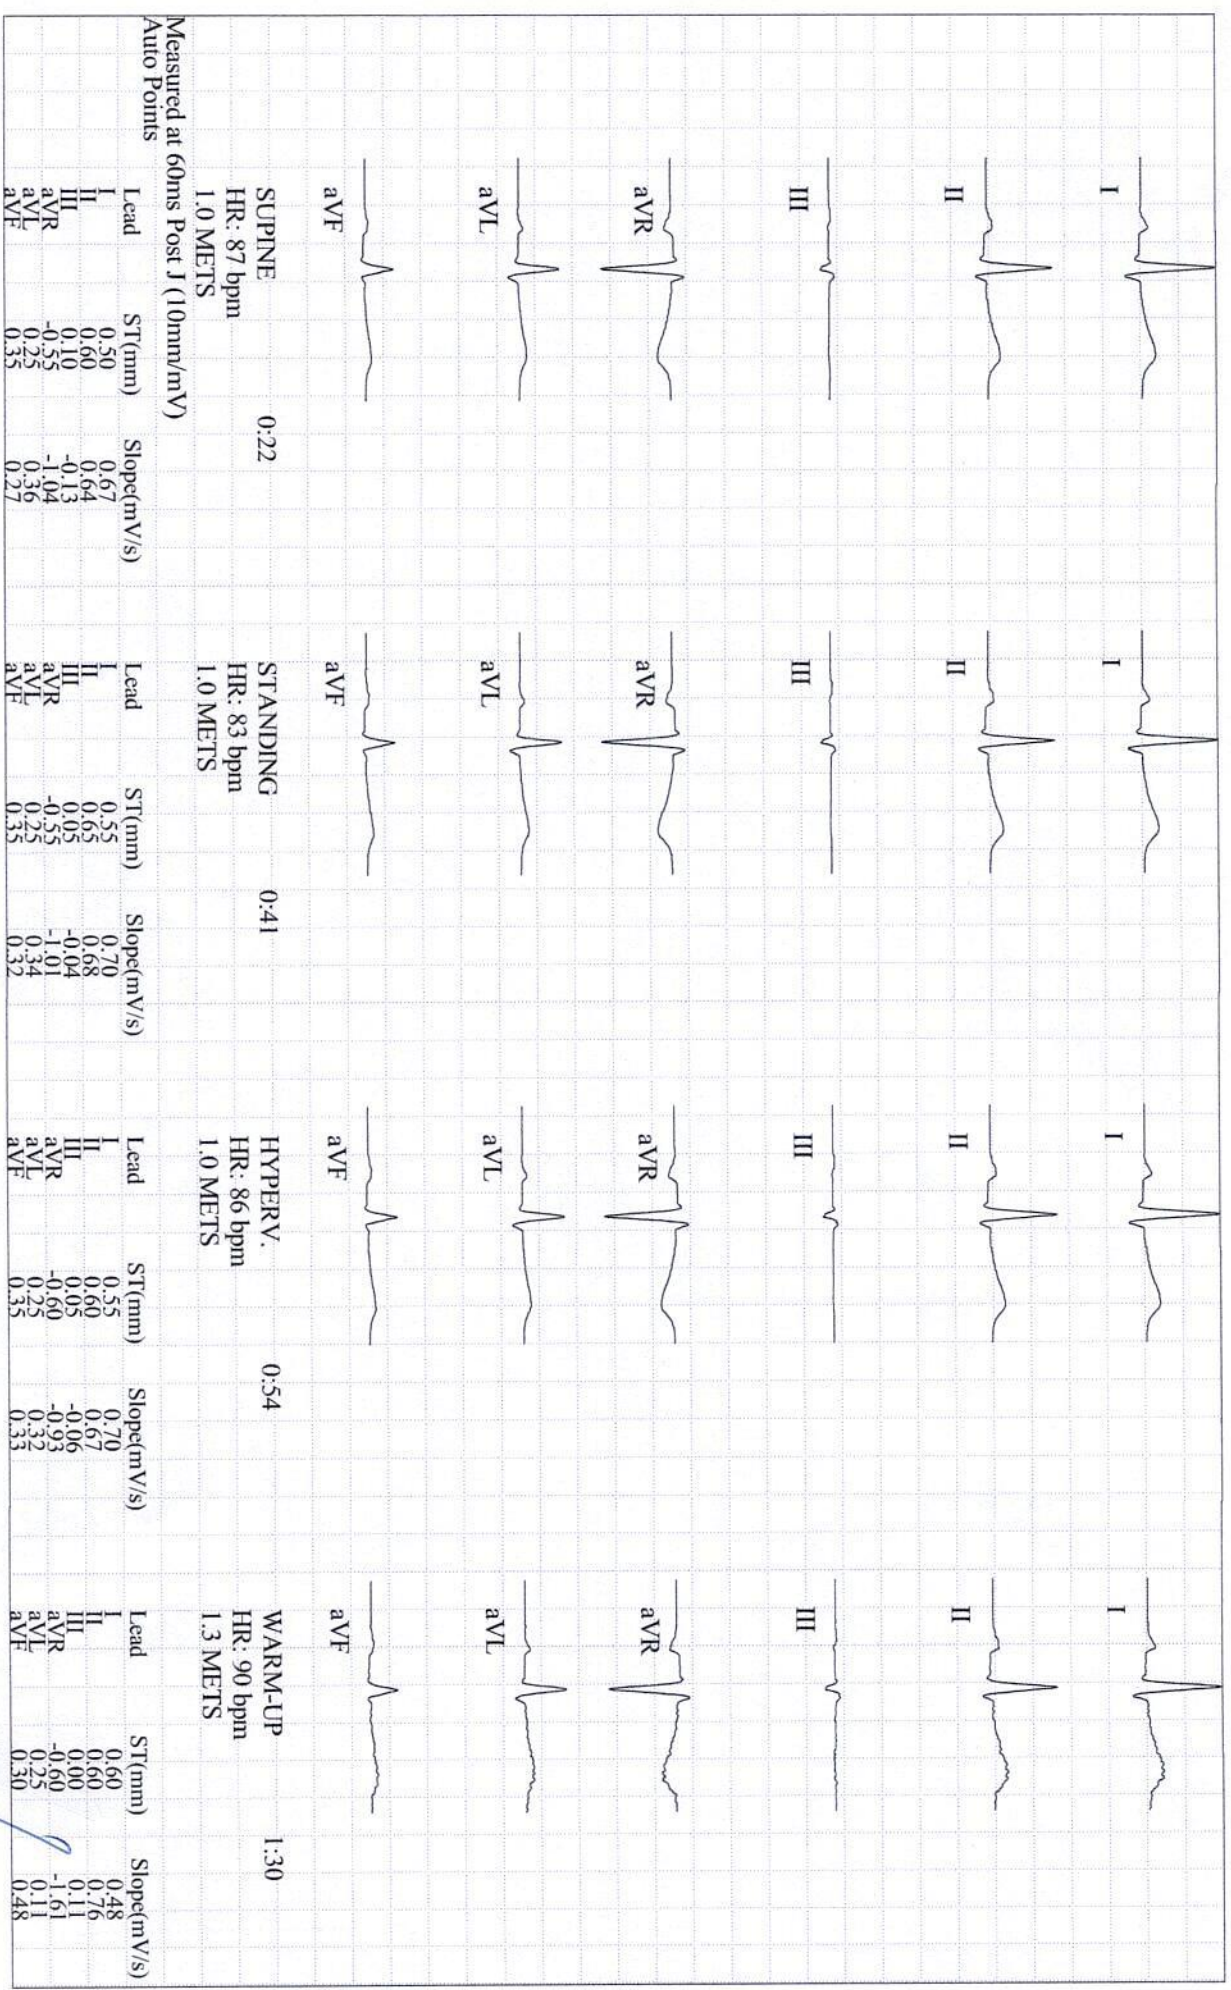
Measured at 60ms Post J (10mm/mV)
Auto Points

I
II
III
aVR
aVL
aVF

SUPINE 0:22
HR: 87 bpm
1.0 METS

| Lead | ST(mm) | Slope(mV/s) |
|---|---|---|
| I | 0.50 | 0.67 |
| II | 0.60 | 0.64 |
| III | 0.10 | -0.13 |
| aVR | -0.55 | -1.04 |
| aVL | 0.25 | 0.36 |
| aVF | 0.35 | 0.27 |

I
II
III
aVR
aVL
aVF

STANDING 0:41
HR: 83 bpm
1.0 METS

| Lead | ST(mm) | Slope(mV/s) |
|---|---|---|
| I | 0.55 | 0.70 |
| II | 0.65 | 0.68 |
| III | 0.05 | -0.04 |
| aVR | -0.55 | -1.01 |
| aVL | 0.25 | 0.34 |
| aVF | 0.35 | 0.32 |

I
II
III
aVR
aVL
aVF

HYPERV. 0:54
HR: 86 bpm
1.0 METS

| Lead | ST(mm) | Slope(mV/s) |
|---|---|---|
| I | 0.55 | 0.70 |
| II | 0.60 | 0.67 |
| III | 0.05 | -0.06 |
| aVR | -0.60 | -0.93 |
| aVL | 0.25 | 0.32 |
| aVF | 0.35 | 0.33 |

I
II
III
aVR
aVL
aVF

WARM-UP 1:30
HR: 90 bpm
1.3 METS

| Lead | ST(mm) | Slope(mV/s) |
|---|---|---|
| I | 0.60 | 0.48 |
| II | 0.60 | 0.76 |
| III | 0.00 | 0.11 |
| aVR | -0.60 | -1.61 |
| aVL | 0.25 | 0.11 |
| aVF | 0.30 | 0.48 |